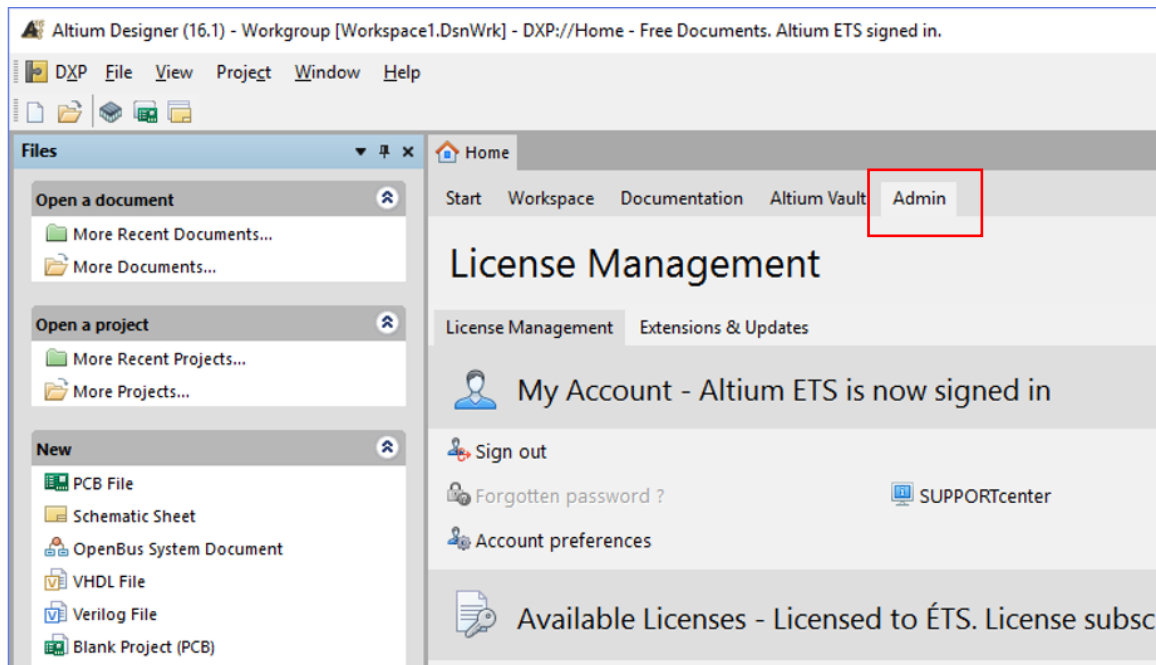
Altium Designer (16.1) - Workgroup [Workspace1.DsnWrk] - DXP://Home - Free Documents. Altium ETS signed in.

DXP File View Project Window Help

Files

Open a document
More Recent Documents...
More Documents...

Open a project
More Recent Projects...
More Projects...

New
PCB File
Schematic Sheet
OpenBus System Document
VHDL File
Verilog File
Blank Project (PCB)

Home

Start Workspace Documentation Altium Vault Admin

License Management

License Management Extensions & Updates

My Account - Altium ETS is now signed in

Sign out
Forgotten password ?
SUPPORTcenter
Account preferences

Available Licenses - Licensed to ÉTS. License subsc